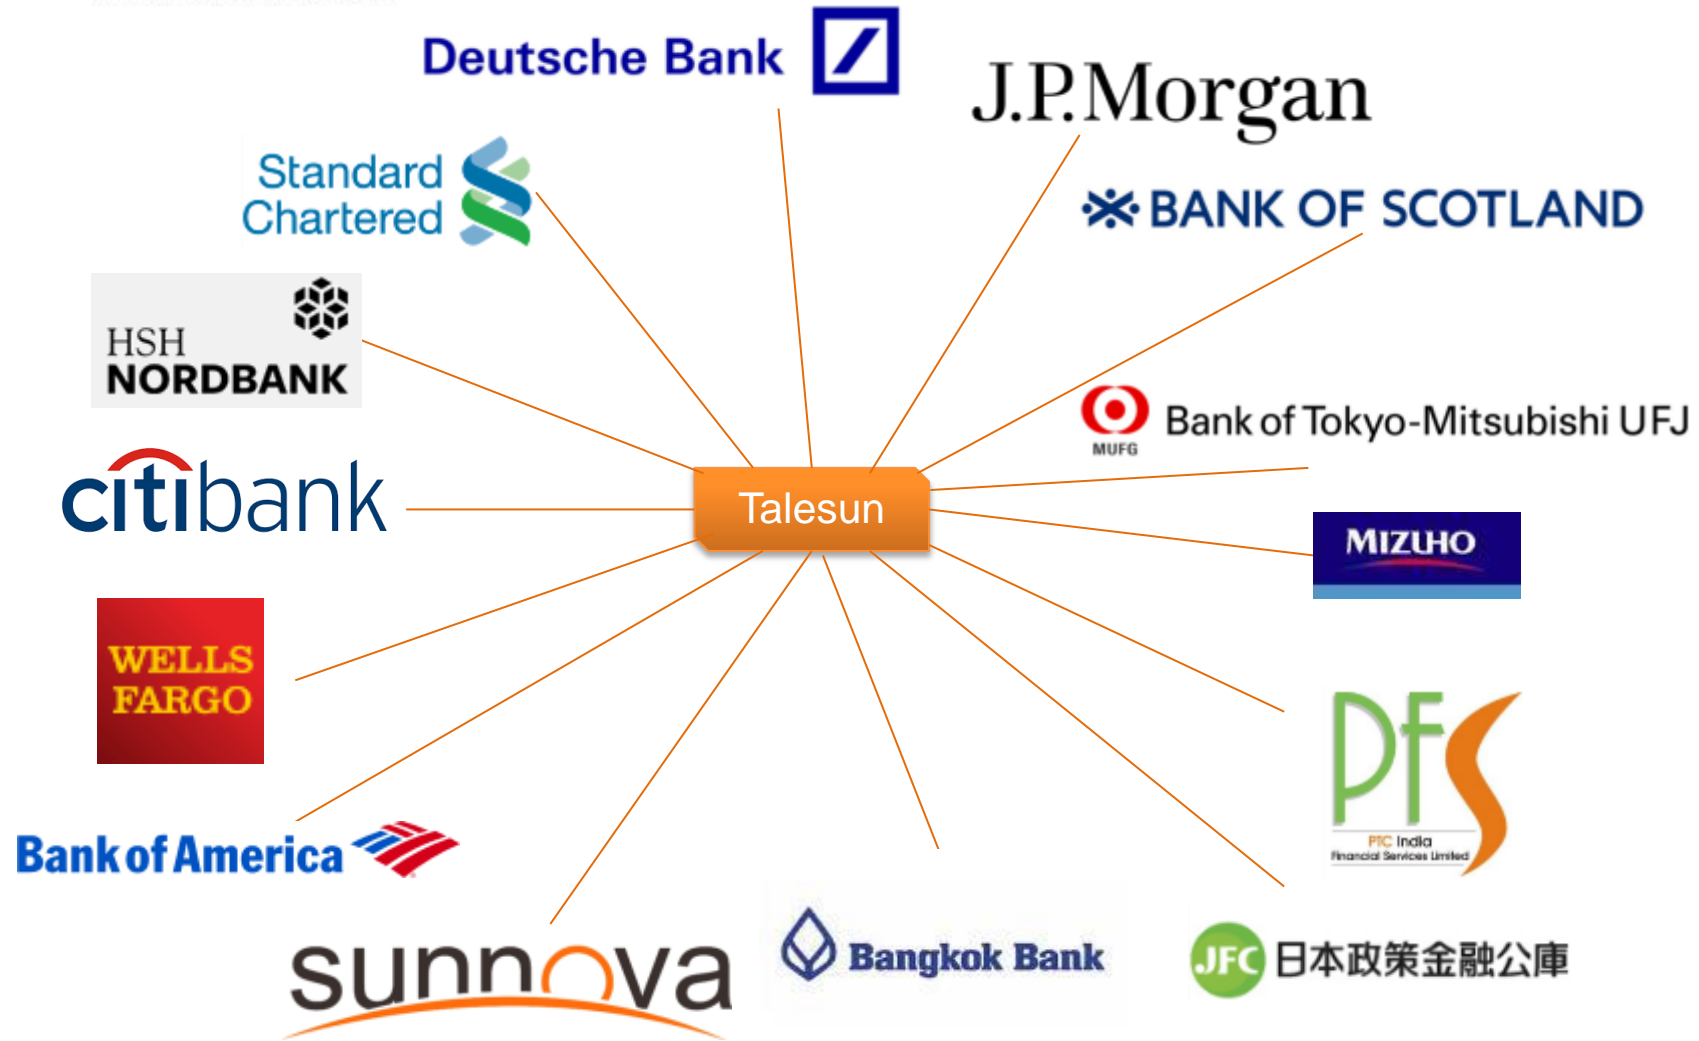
Deutsche Bank

J.P.Morgan

Standard Chartered

BANK OF SCOTLAND

HSH NORDBANK

MUFG Bank of Tokyo-Mitsubishi UFJ

citibank

Talesun

MIZUHO

WELLS FARGO

PFS
PTC India Financial Services Limited

Bank of America

sunnova

Bangkok Bank

JFC 日本政策金融公庫